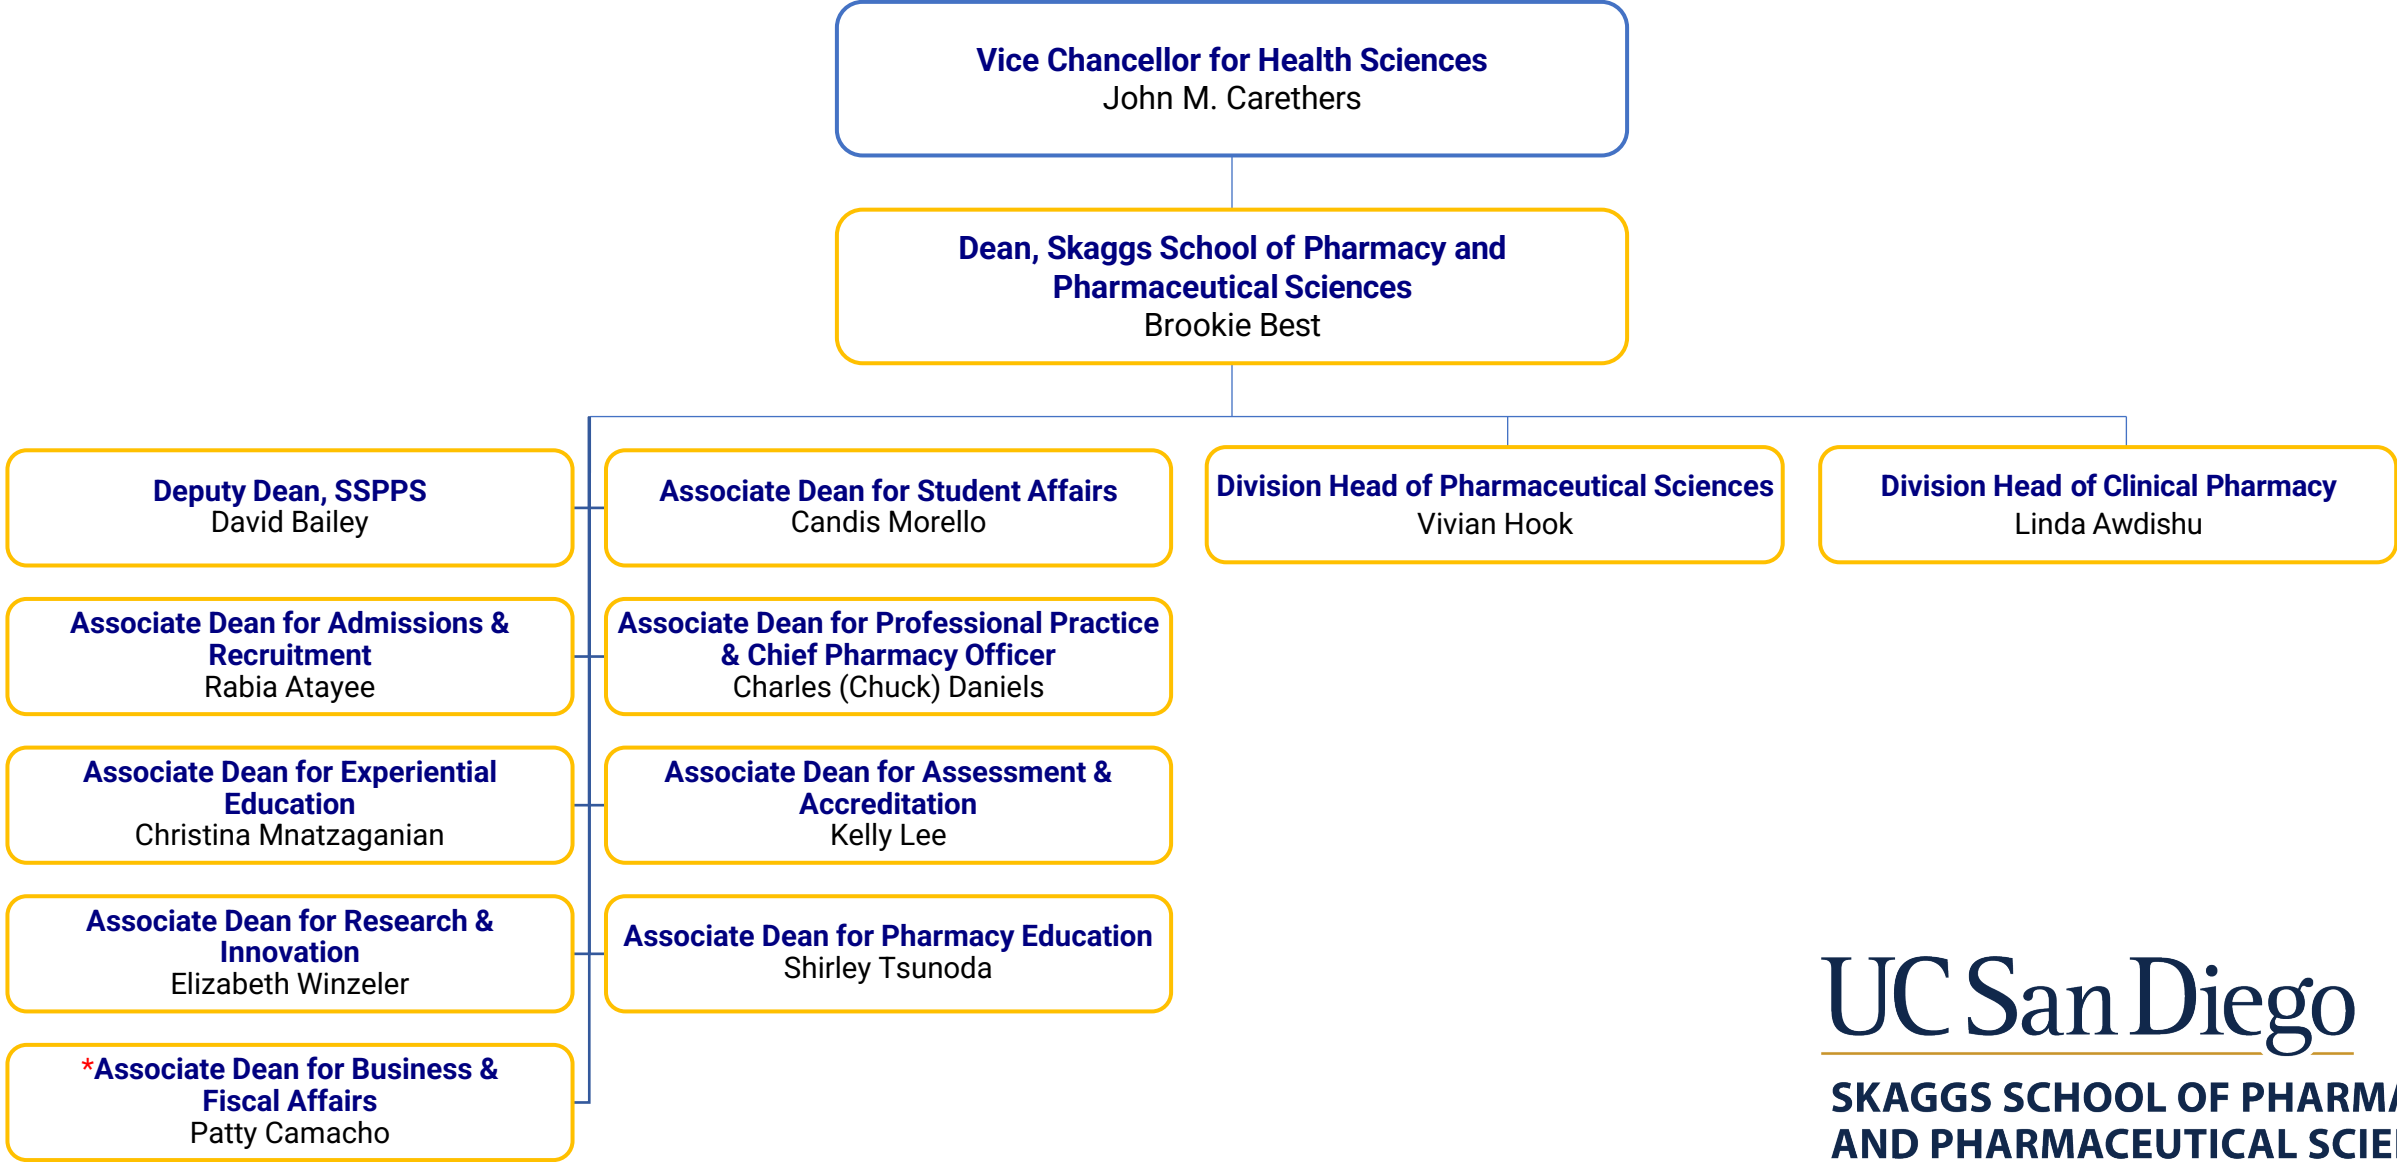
Vice Chancellor for Health Sciences
John M. Carethers

Dean, Skaggs School of Pharmacy and Pharmaceutical Sciences
Brookie Best

Deputy Dean, SSPPS
David Bailey

Associate Dean for Student Affairs
Candis Morello

Division Head of Pharmaceutical Sciences
Vivian Hook

Division Head of Clinical Pharmacy
Linda Awdishu

Associate Dean for Admissions & Recruitment
Rabia Atayee

Associate Dean for Professional Practice & Chief Pharmacy Officer
Charles (Chuck) Daniels

Associate Dean for Experiential Education
Christina Mnatzaganian

Associate Dean for Assessment & Accreditation
Kelly Lee

Associate Dean for Research & Innovation
Elizabeth Winzeler

Associate Dean for Pharmacy Education
Shirley Tsunoda

*Associate Dean for Business & Fiscal Affairs
Patty Camacho

UC San Diego
SKAGGS SCHOOL OF PHARM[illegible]
AND PHARMACEUTICAL SCIE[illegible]